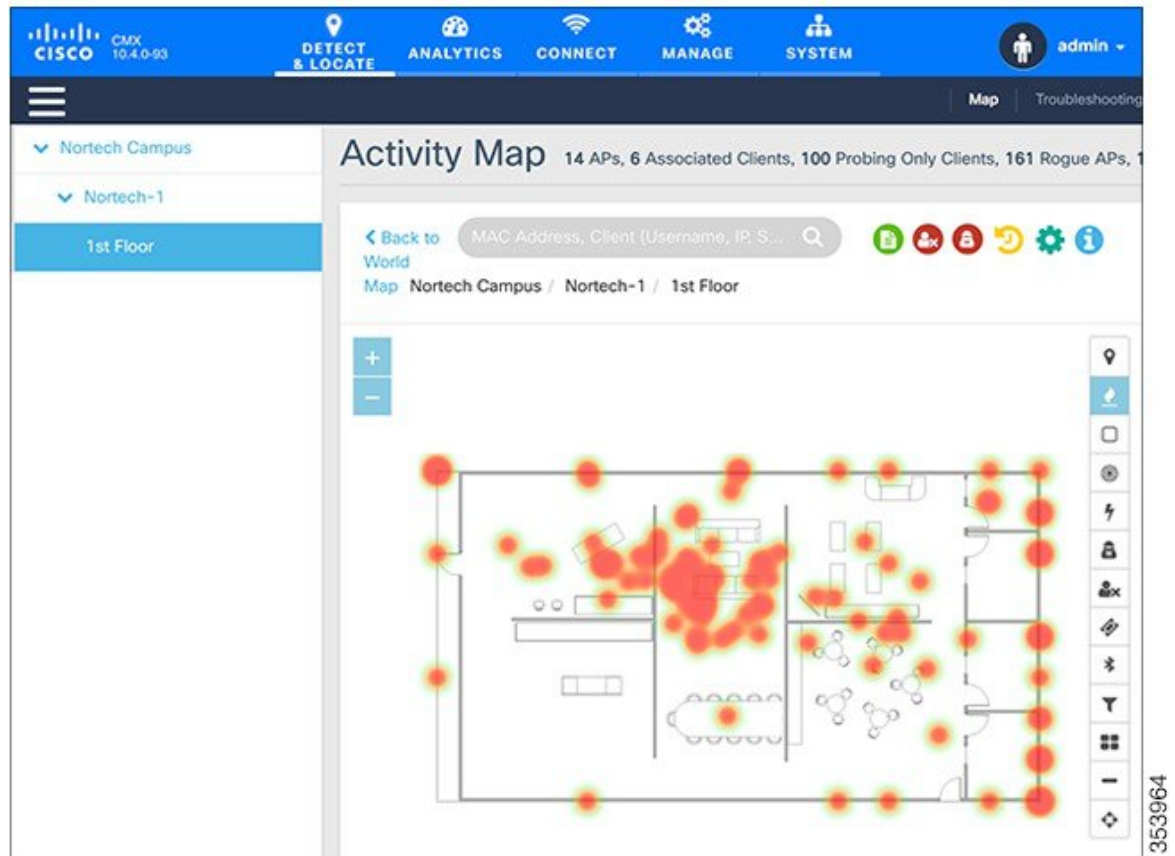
cisco CMX 10.4.0-93

DETECT & LOCATE
ANALYTICS
CONNECT
MANAGE
SYSTEM

admin

Map
Troubleshooting

Nortech Campus
Nortech-1
1st Floor

Activity Map 14 APs, 6 Associated Clients, 100 Probing Only Clients, 161 Rogue APs, 1

< Back to World Map
MAC Address, Client (Username, IP, S...
Nortech Campus / Nortech-1 / 1st Floor

+
−

353964